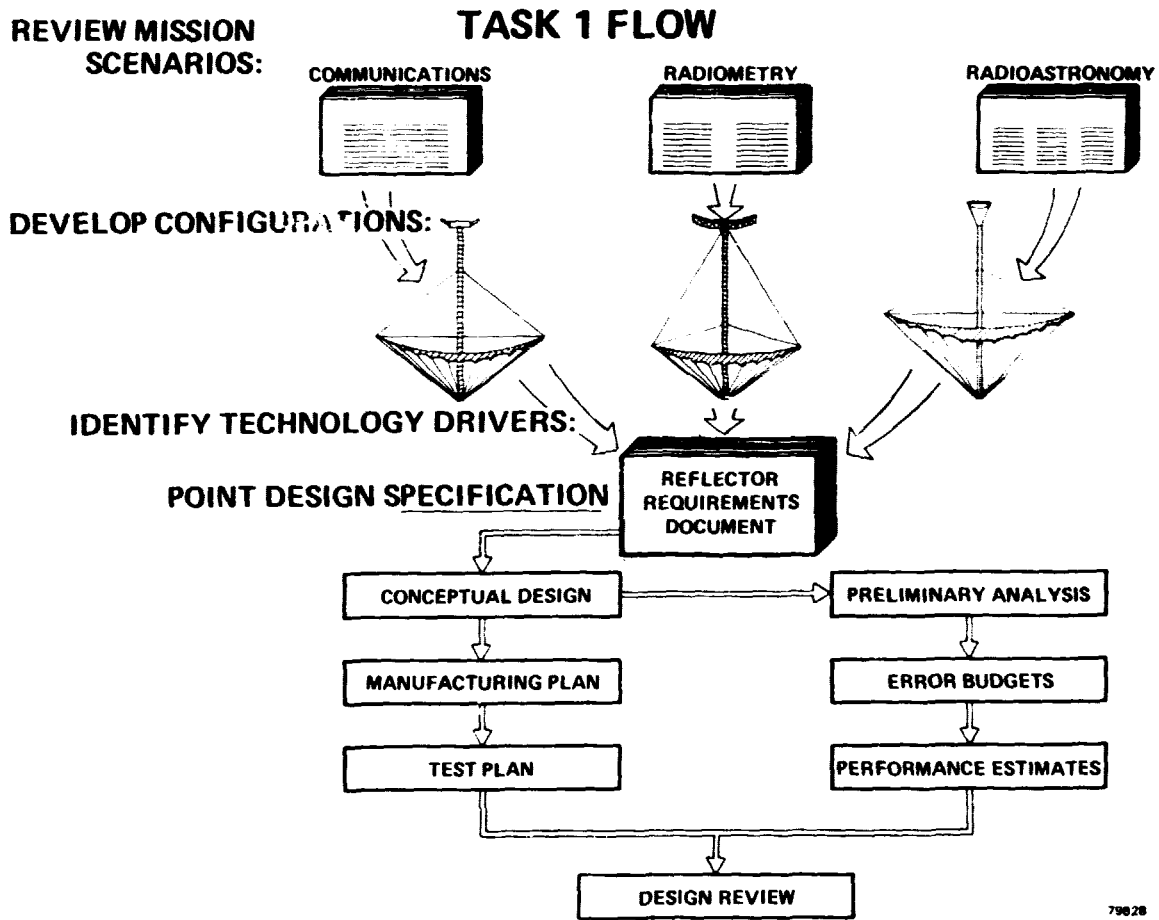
TASK 1 FLOW

REVIEW MISSION SCENARIOS:

COMMUNICATIONS

RADIOMETRY

RADIOASTRONOMY

DEVELOP CONFIGURATIONS:

IDENTIFY TECHNOLOGY DRIVERS:

POINT DESIGN SPECIFICATION

REFLECTOR REQUIREMENTS DOCUMENT

CONCEPTUAL DESIGN

PRELIMINARY ANALYSIS

MANUFACTURING PLAN

ERROR BUDGETS

TEST PLAN

PERFORMANCE ESTIMATES

DESIGN REVIEW

79828